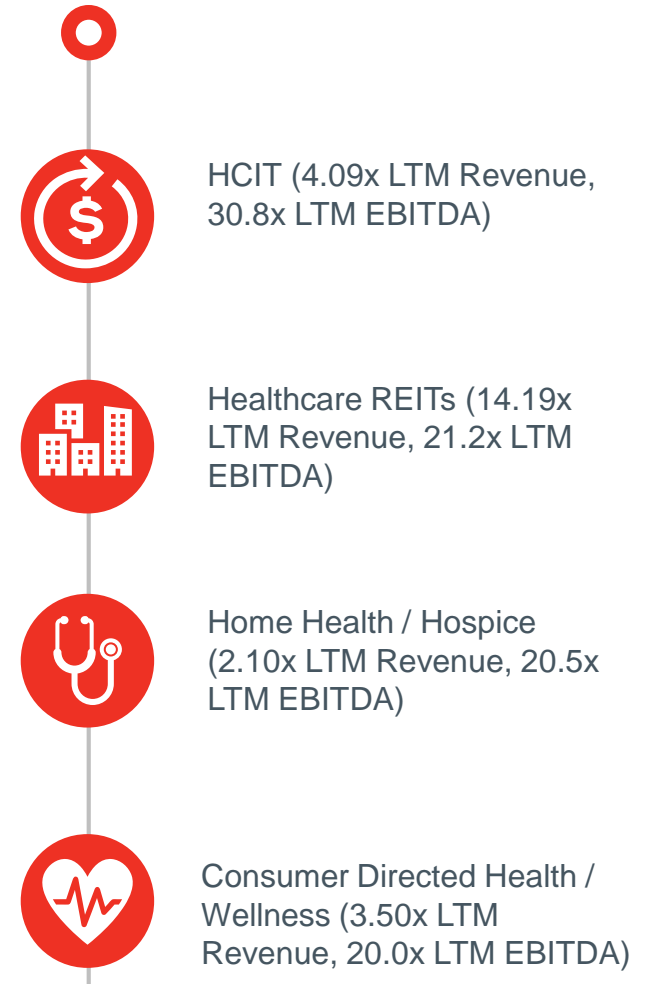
$
HCIT (4.09x LTM Revenue, 30.8x LTM EBITDA)

Healthcare REITs (14.19x LTM Revenue, 21.2x LTM EBITDA)

Home Health / Hospice (2.10x LTM Revenue, 20.5x LTM EBITDA)

Consumer Directed Health / Wellness (3.50x LTM Revenue, 20.0x LTM EBITDA)